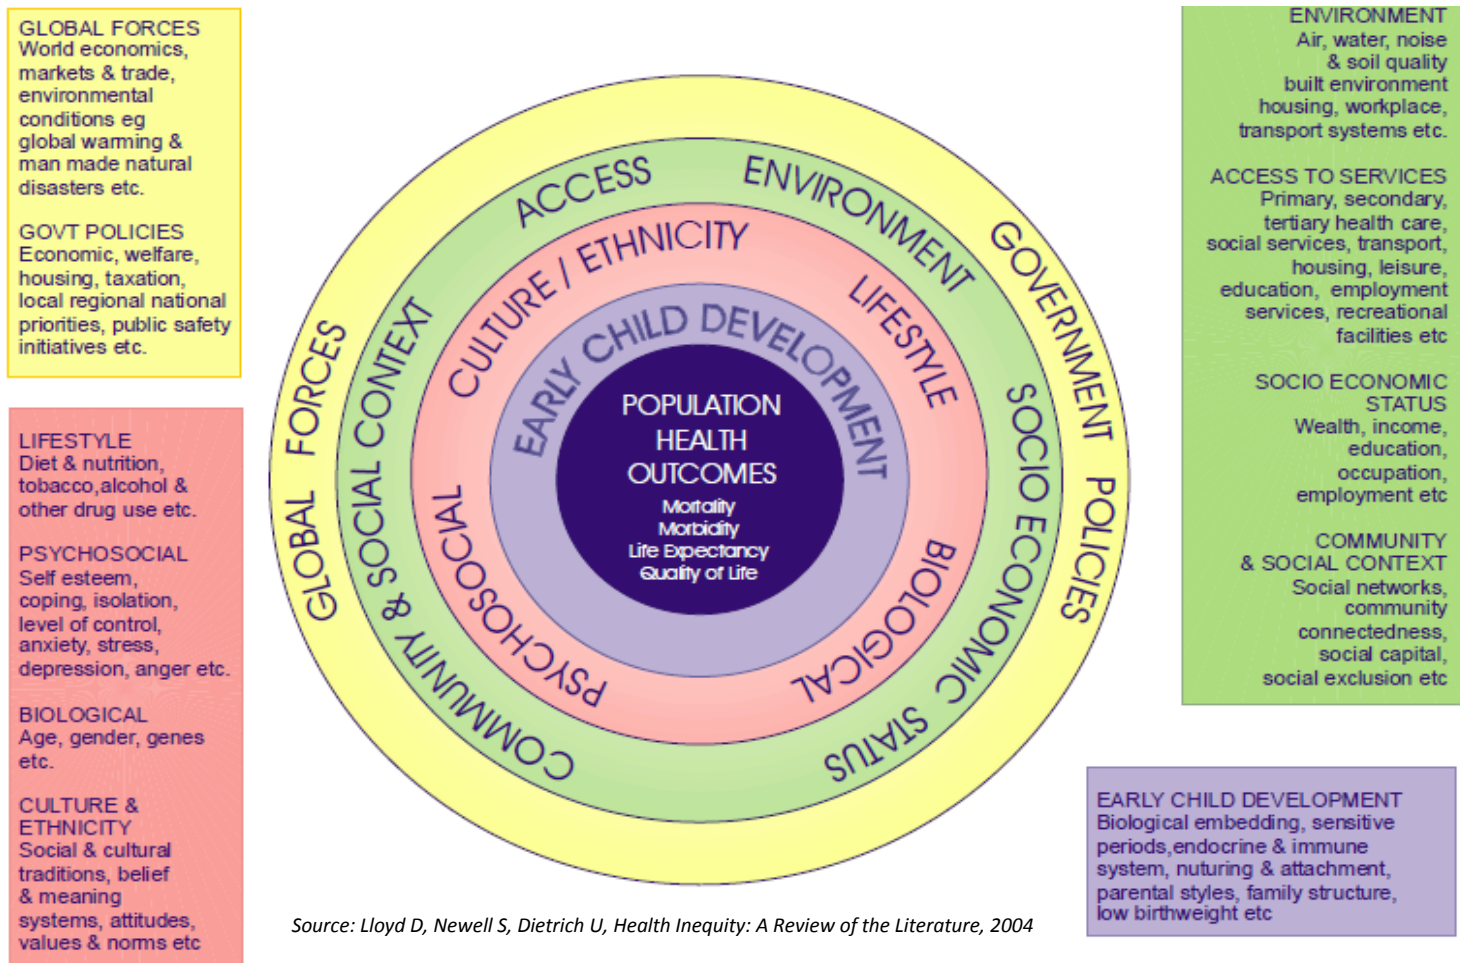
GLOBAL FORCES
World economics, markets & trade, environmental conditions eg global warming & man made natural disasters etc.

GOVT POLICIES
Economic, welfare, housing, taxation, local regional national priorities, public safety initiatives etc.

LIFESTYLE
Diet & nutrition, tobacco,alcohol & other drug use etc.

PSYCHOSOCIAL
Self esteem, coping, isolation, level of control, anxiety, stress, depression, anger etc.

BIOLOGICAL
Age, gender, genes etc.

CULTURE & ETHNICITY
Social & cultural traditions, belief & meaning systems, attitudes, values & norms etc

GLOBAL FORCES
ACCESS
ENVIRONMENT
GOVERNMENT POLICIES
COMMUNITY & SOCIAL CONTEXT
SOCIO ECONOMIC STATUS
CULTURE / ETHNICITY
LIFESTYLE
PSYCHOSOCIAL
BIOLOGICAL
EARLY CHILD DEVELOPMENT
POPULATION HEALTH OUTCOMES
Mortality
Morbidity
Life Expectancy
Quality of Life

ENVIRONMENT
Air, water, noise & soil quality built environment housing, workplace, transport systems etc.

ACCESS TO SERVICES
Primary, secondary, tertiary health care, social services, transport, housing, leisure, education, employment services, recreational facilities etc

SOCIO ECONOMIC STATUS
Wealth, income, education, occupation, employment etc

COMMUNITY & SOCIAL CONTEXT
Social networks, community connectedness, social capital, social exclusion etc

EARLY CHILD DEVELOPMENT
Biological embedding, sensitive periods,endocrine & immune system, nuturing & attachment, parental styles, family structure, low birthweight etc

Source: Lloyd D, Newell S, Dietrich U, Health Inequity: A Review of the Literature, 2004